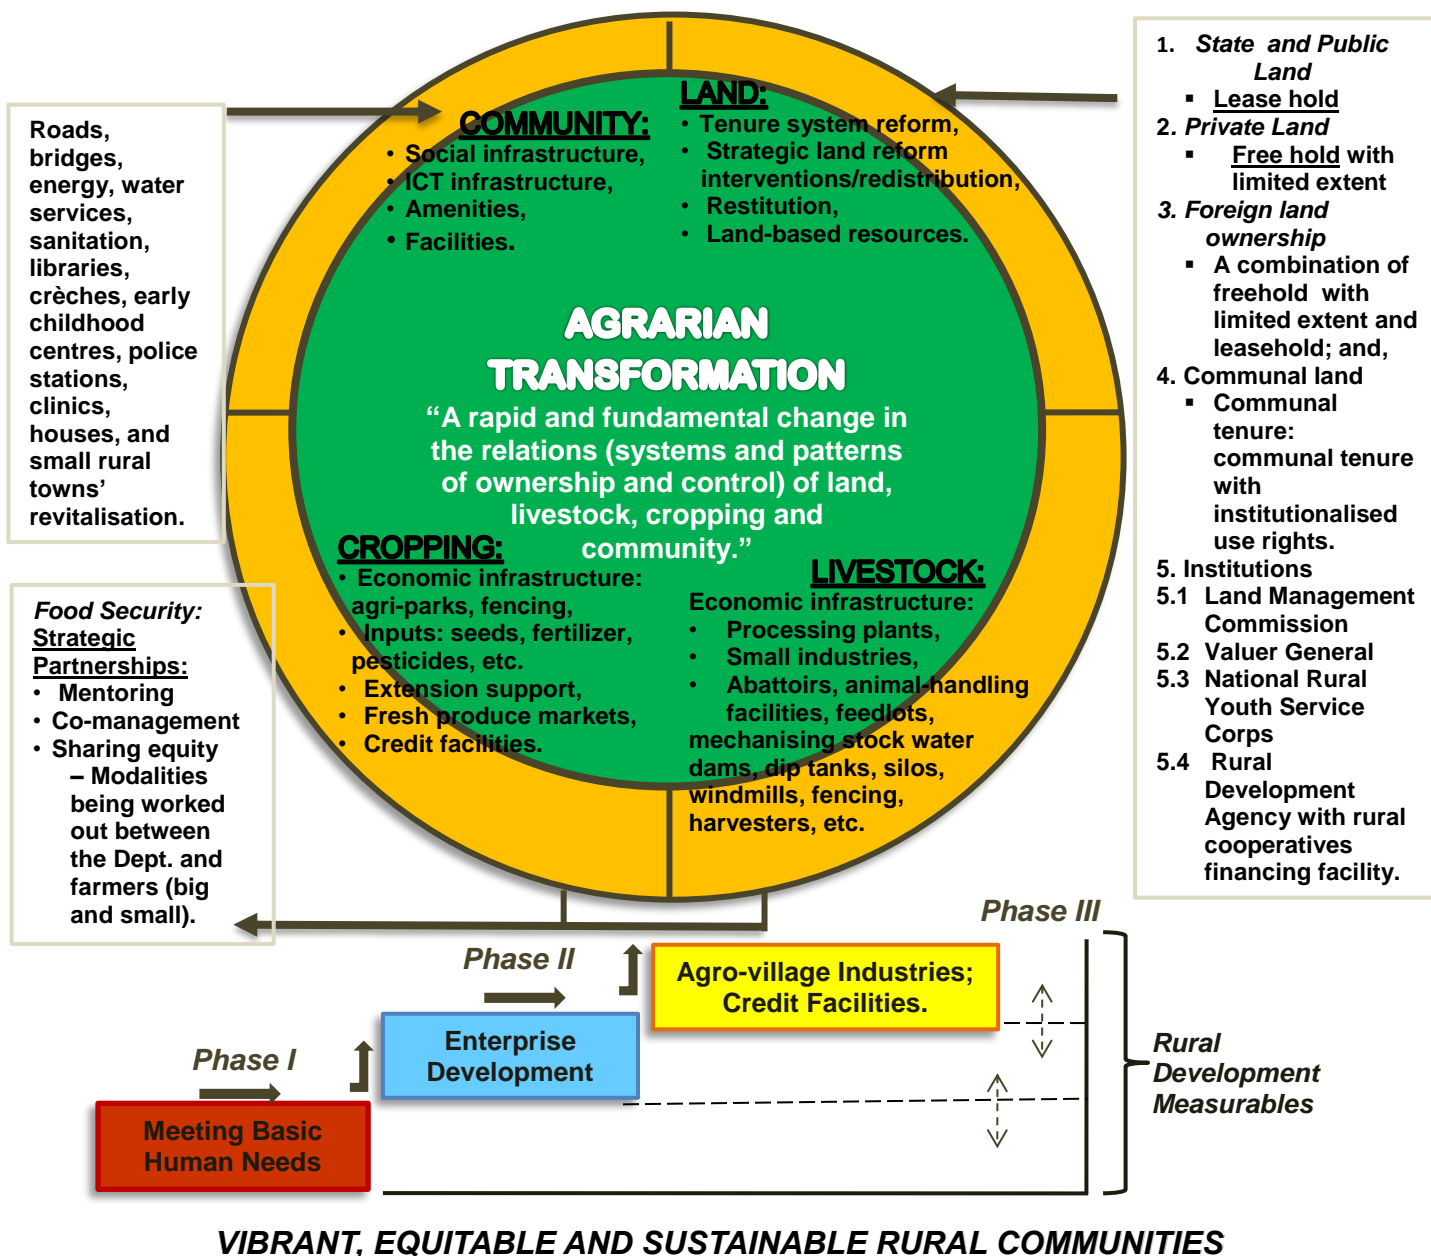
Roads, bridges, energy, water services, sanitation, libraries, crèches, early childhood centres, police stations, clinics, houses, and small rural towns' revitalisation.

COMMUNITY:
• Social infrastructure,
• ICT infrastructure,
• Amenities,
• Facilities.

LAND:
• Tenure system reform,
• Strategic land reform interventions/redistribution,
• Restitution,
• Land-based resources.

1. State and Public Land
▪ Lease hold
2. Private Land
▪ Free hold with limited extent
3. Foreign land ownership
▪ A combination of freehold with limited extent and leasehold; and,
4. Communal land
▪ Communal tenure: communal tenure with institutionalised use rights.
5. Institutions
5.1 Land Management Commission
5.2 Valuer General
5.3 National Rural Youth Service Corps
5.4 Rural Development Agency with rural cooperatives financing facility.

AGRARIAN TRANSFORMATION
"A rapid and fundamental change in the relations (systems and patterns of ownership and control) of land, livestock, cropping and community."

CROPPING:
• Economic infrastructure: agri-parks, fencing,
• Inputs: seeds, fertilizer, pesticides, etc.
• Extension support,
• Fresh produce markets,
• Credit facilities.

LIVESTOCK:
Economic infrastructure:
• Processing plants,
• Small industries,
• Abattoirs, animal-handling facilities, feedlots,
mechanising stock water dams, dip tanks, silos, windmills, fencing, harvesters, etc.

Food Security: Strategic Partnerships:
• Mentoring
• Co-management
• Sharing equity – Modalities being worked out between the Dept. and farmers (big and small).

Phase III
Phase II
Agro-village Industries; Credit Facilities.
Enterprise Development
Phase I
Meeting Basic Human Needs
Rural Development Measurables

VIBRANT, EQUITABLE AND SUSTAINABLE RURAL COMMUNITIES